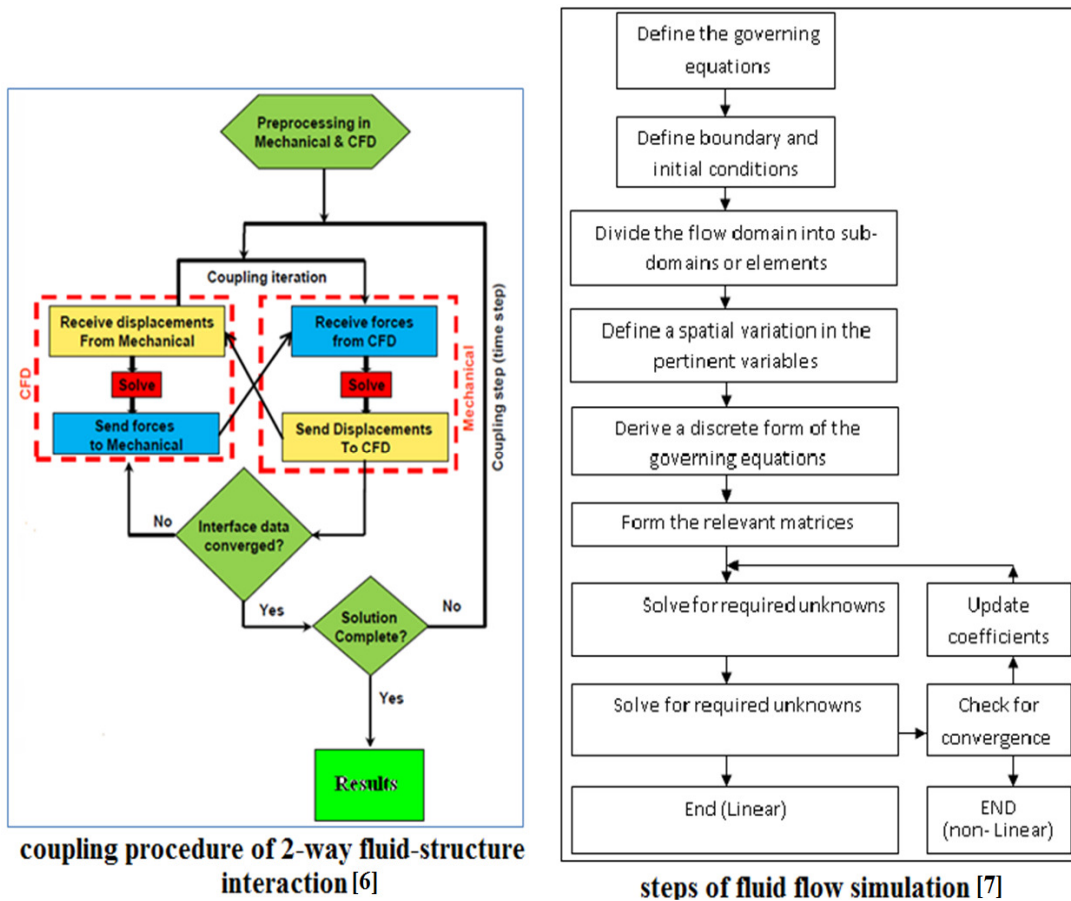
Preprocessing in Mechanical & CFD

Coupling iteration

CFD

Receive displacements From Mechanical

Solve

Send forces to Mechanical

Mechanical

Receive forces from CFD

Solve

Send Displacements To CFD

Coupling step (time step)

No

Interface data converged?

Yes

Solution Complete?

No

Yes

Results

coupling procedure of 2-way fluid-structure interaction [6]

Define the governing equations

Define boundary and initial conditions

Divide the flow domain into sub-domains or elements

Define a spatial variation in the pertinent variables

Derive a discrete form of the governing equations

Form the relevant matrices

Solve for required unknowns

Update coefficients

Solve for required unknowns

Check for convergence

End (Linear)

END (non- Linear)

steps of fluid flow simulation [7]